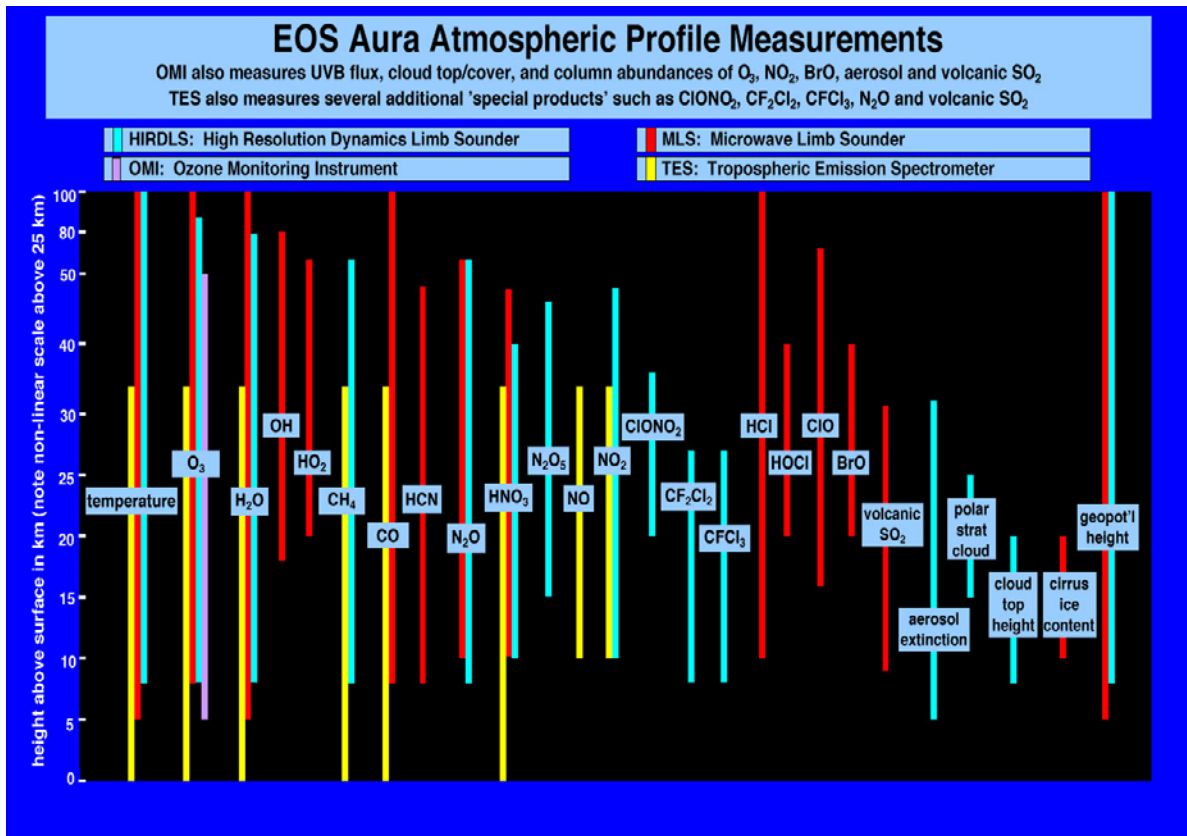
EOS Aura Atmospheric Profile Measurements

OMI also measures UVB flux, cloud top/cover, and column abundances of $O_3$, $NO_2$, BrO, aerosol and volcanic $SO_2$

TES also measures several additional 'special products' such as $ClONO_2$, $CF_2Cl_2$, $CFCl_3$, $N_2O$ and volcanic $SO_2$

HIRDLS: High Resolution Dynamics Limb Sounder

MLS: Microwave Limb Sounder

OMI: Ozone Monitoring Instrument

TES: Tropospheric Emission Spectrometer

height above surface in km (note non-linear scale above 25 km)

100
80
50
40
30
25
20
15
10
5
0

temperature
$O_3$
$H_2O$
OH
$HO_2$
$CH_4$
CO
HCN
$N_2O$
$HNO_3$
$N_2O_5$
NO
$NO_2$
$ClONO_2$
$CF_2Cl_2$
$CFCl_3$
HCl
HOCl
ClO
BrO
volcanic $SO_2$
aerosol extinction
polar strat cloud
cloud top height
cirrus ice content
geopot'l height